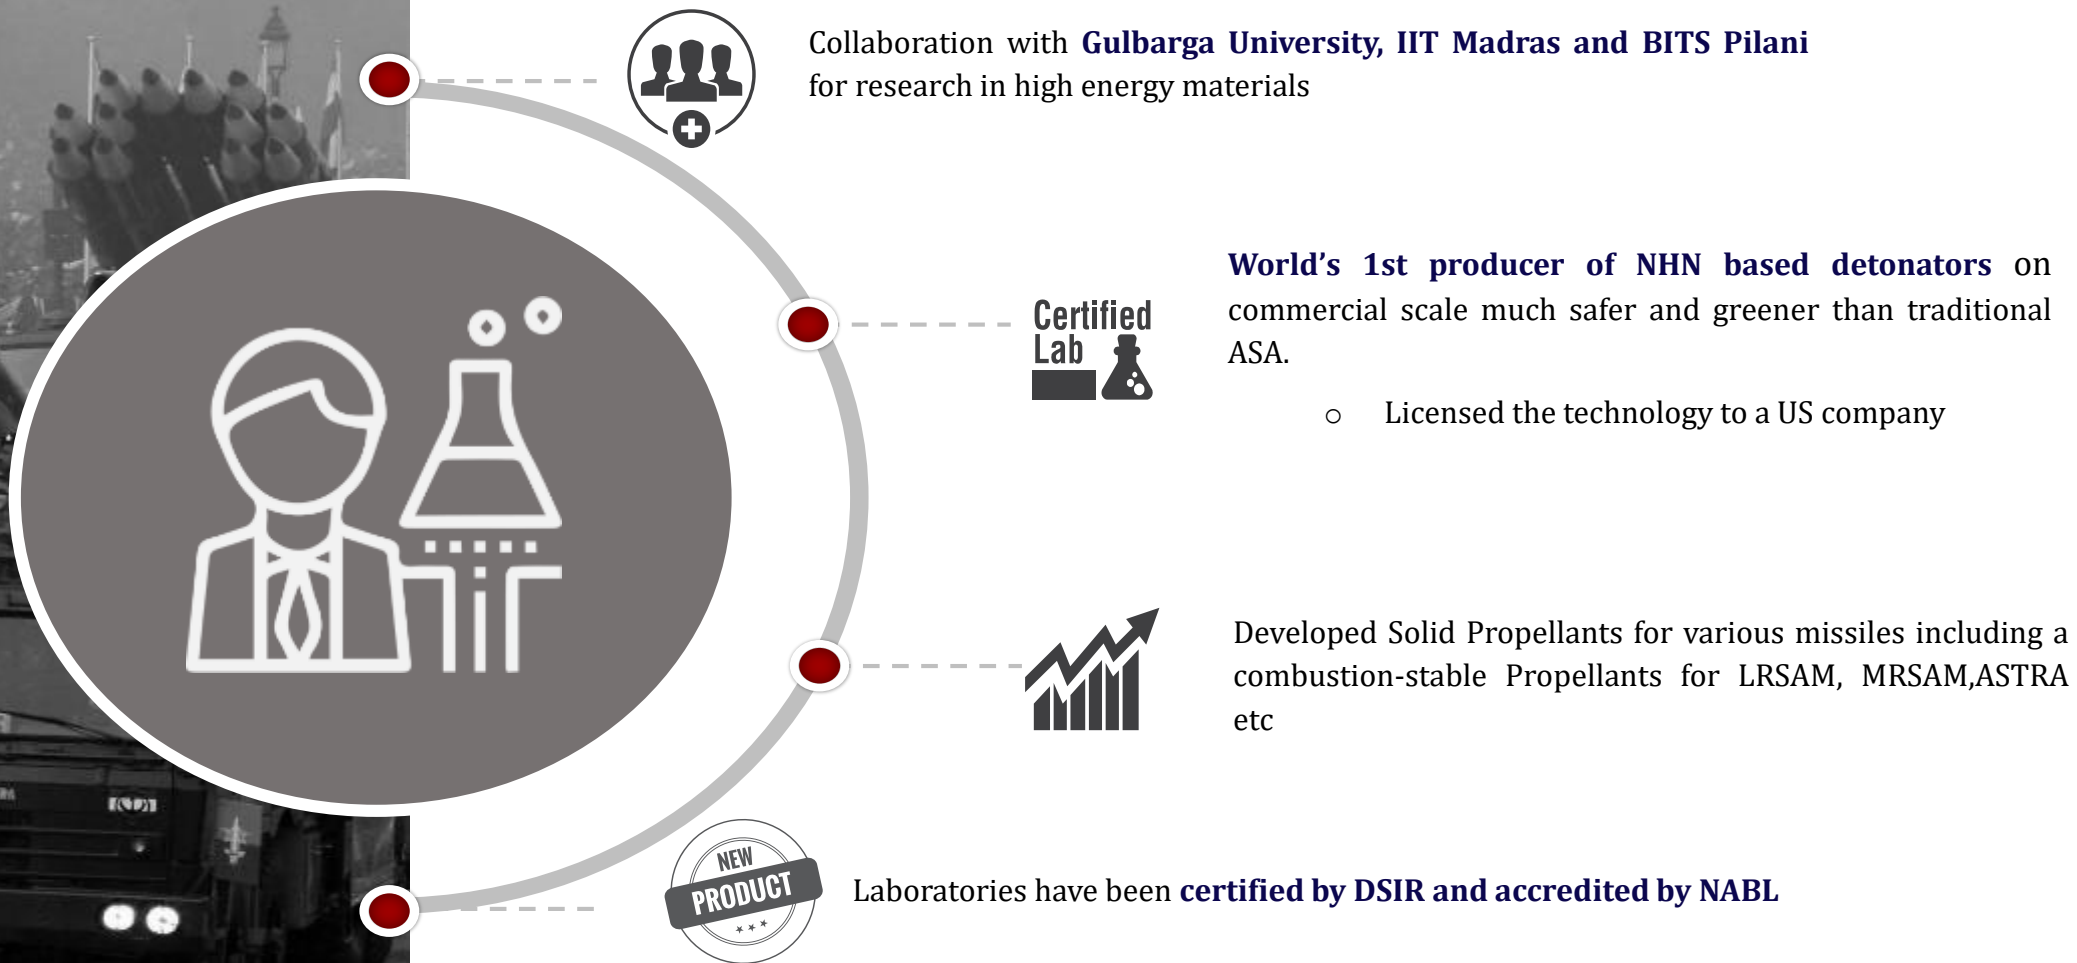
Collaboration with **Gulbarga University, IIT Madras and BITS Pilani** for research in high energy materials

Certified Lab

**World's 1st producer of NHN based detonators** on commercial scale much safer and greener than traditional ASA.

○ Licensed the technology to a US company

Developed Solid Propellants for various missiles including a combustion-stable Propellants for LRSAM, MRSAM,ASTRA etc

NEW PRODUCT

Laboratories have been **certified by DSIR and accredited by NABL**